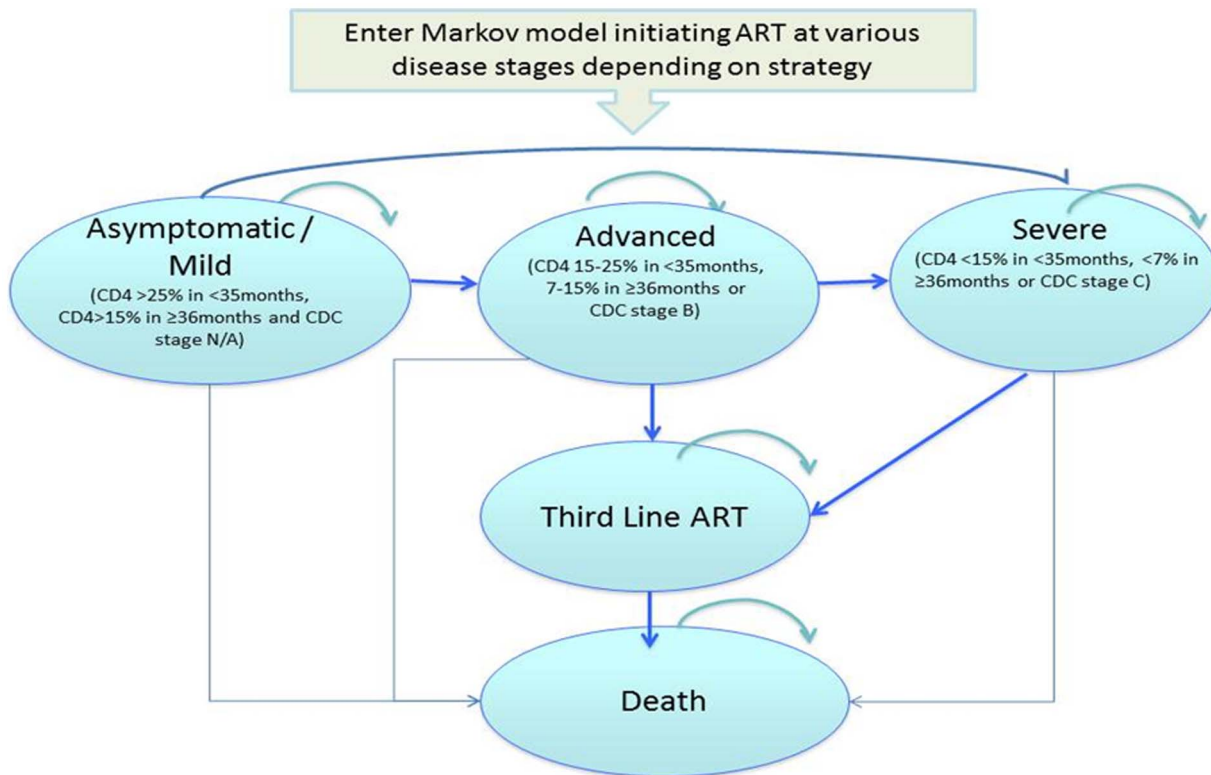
Enter Markov model initiating ART at various disease stages depending on strategy

Asymptomatic / Mild
(CD4 >25% in <35months, CD4>15% in ≥36months and CDC stage N/A)

Advanced
(CD4 15-25% in <35months, 7-15% in ≥36months or CDC stage B)

Severe
(CD4 <15% in <35months, <7% in ≥36months or CDC stage C)

Third Line ART

Death